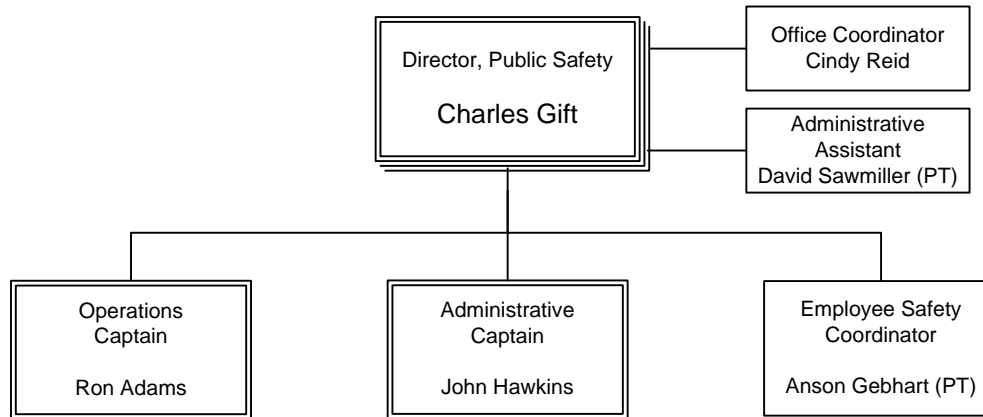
Director, Public Safety

Charles Gift

Office Coordinator
Cindy Reid

Administrative Assistant
David Sawmiller (PT)

Operations Captain

Ron Adams

Administrative Captain

John Hawkins

Employee Safety Coordinator

Anson Gebhart (PT)